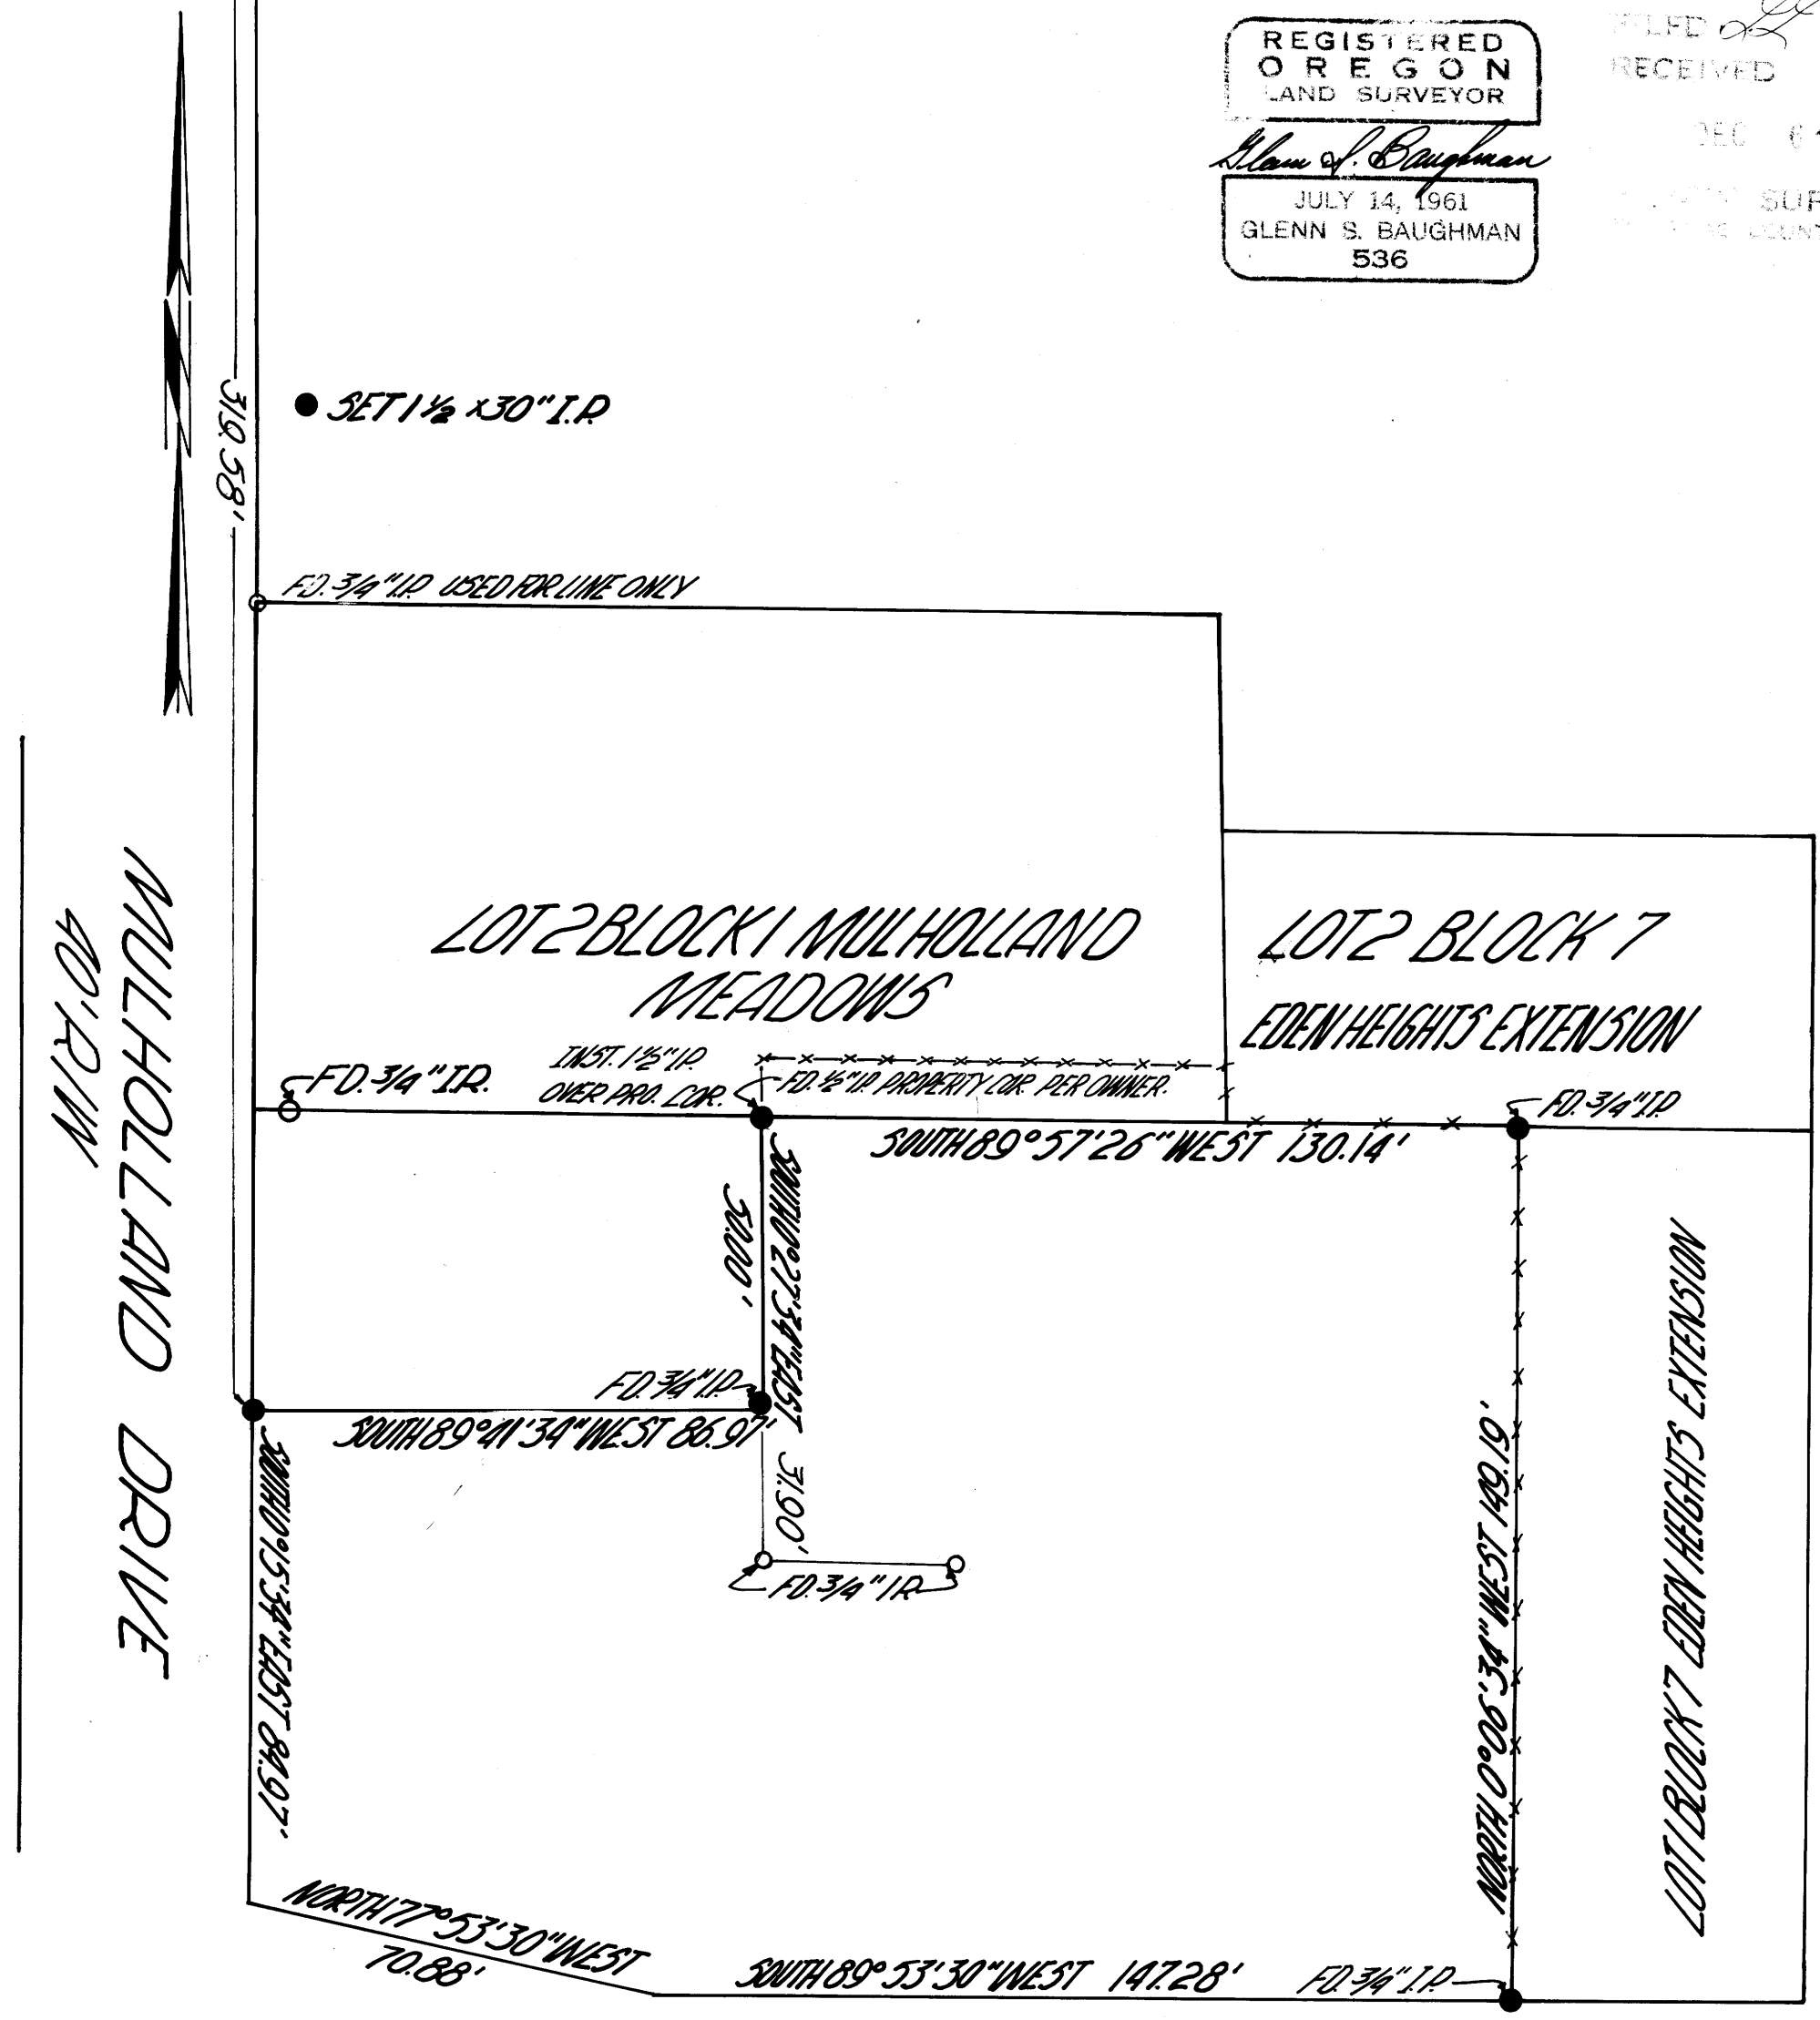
REGISTERED
OREGON
LAND SURVEYOR
Glenn S. Baughman
JULY 14, 1961
GLENN S. BAUGHMAN
536

FILED
RECEIVED
DEC 6
SUR
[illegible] COUNTY

319.58'

● SET 1½ x30" I.P.

FD. ¾" I.P. USED FOR LINE ONLY

LOT 2 BLOCK 1 MULHOLLAND MEADOWS

LOT 2 BLOCK 7
EDEN HEIGHTS EXTENSION

FD. ¾" I.R.

INST. 1½" I.P. OVER PRO. COR.

FD. ½" I.P. PROPERTY COR. PER OWNER.

FD. ¾" I.P.

SOUTH 89°57'26" WEST 130.14'

50.00'

SOUTH 0°27'34" EAST

FD. ¾" I.P.

SOUTH 89°41'34" WEST 86.97'

31.90'

FD. ¾" I.R.

SOUTH 0°15'34" EAST 84.97'

NORTH 0°06'34" WEST 149.19'

LOT 1 BLOCK 7 EDEN HEIGHTS EXTENSION

MULHOLLAND DRIVE
40' R/W

NORTH 77°53'30" WEST
70.88'

SOUTH 89°53'30" WEST 147.28'

FD. ¾" I.P.